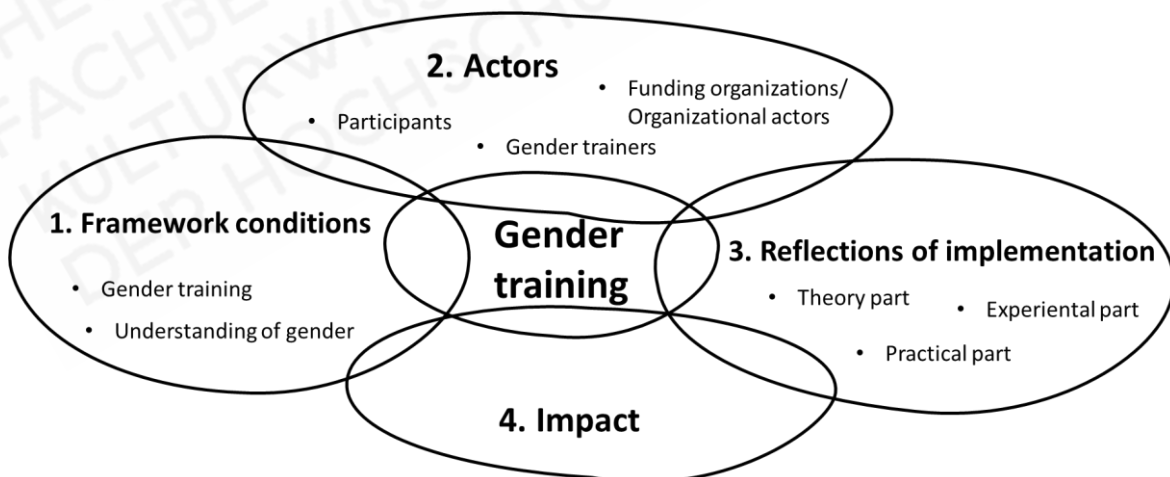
2. Actors

• Participants
• Funding organizations/ Organizational actors
• Gender trainers

1. Framework conditions

• Gender training
• Understanding of gender

Gender training

3. Reflections of implementation

• Theory part
• Experiental part
• Practical part

4. Impact